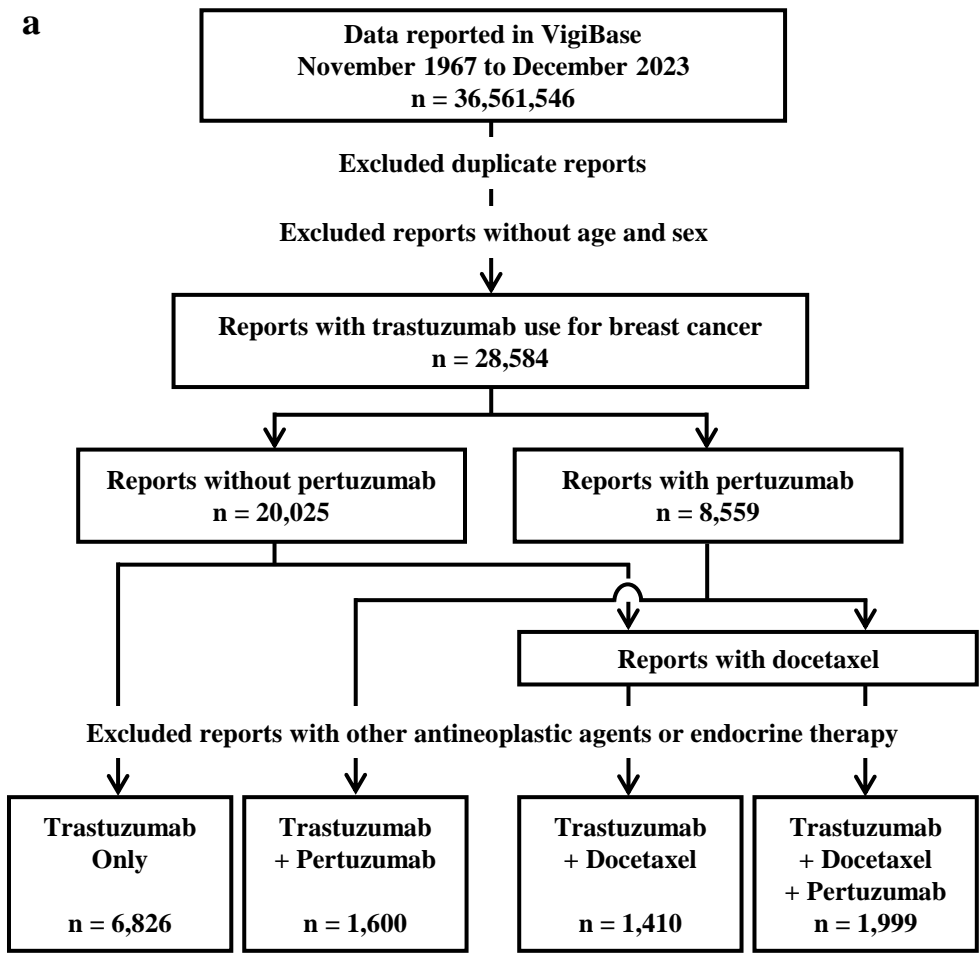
a

Data reported in VigiBase
November 1967 to December 2023
n = 36,561,546

Excluded duplicate reports

Excluded reports without age and sex

Reports with trastuzumab use for breast cancer
n = 28,584

Reports without pertuzumab
n = 20,025

Reports with pertuzumab
n = 8,559

Reports with docetaxel

Excluded reports with other antineoplastic agents or endocrine therapy

Trastuzumab
Only
n = 6,826

Trastuzumab
+ Pertuzumab
n = 1,600

Trastuzumab
+ Docetaxel
n = 1,410

Trastuzumab
+ Docetaxel
+ Pertuzumab
n = 1,999